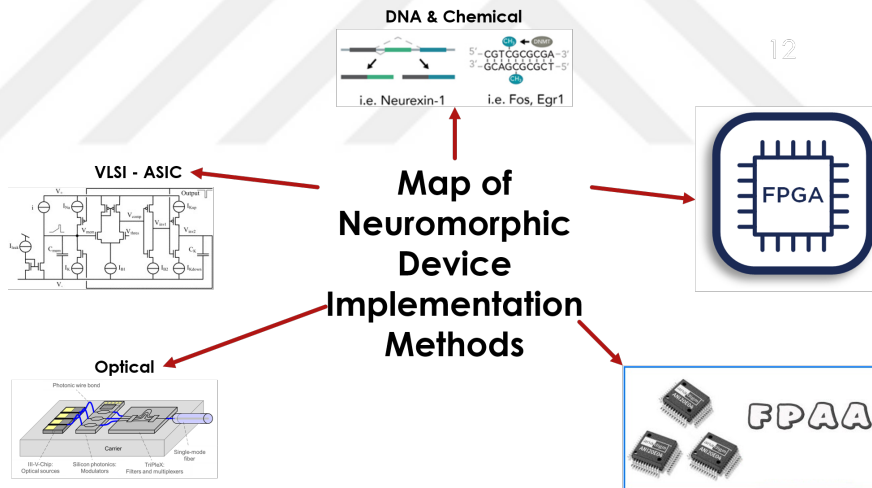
DNA & Chemical

5'-CGTCGCGCGA-3'
3'-GCAGCGCGCT-5'

CH₃

DNMT

CH₃

i.e. Neurexin-1

i.e. Fos, Egr1

12

VLSI - ASIC

Output

Map of Neuromorphic Device Implementation Methods

FPGA

Optical

Photonic wire bond

Carrier

Single-mode fiber

III-V-Chip: Optical sources

Silicon photonics: Modulators

TriPleX: Filters and multiplexers

FPAA